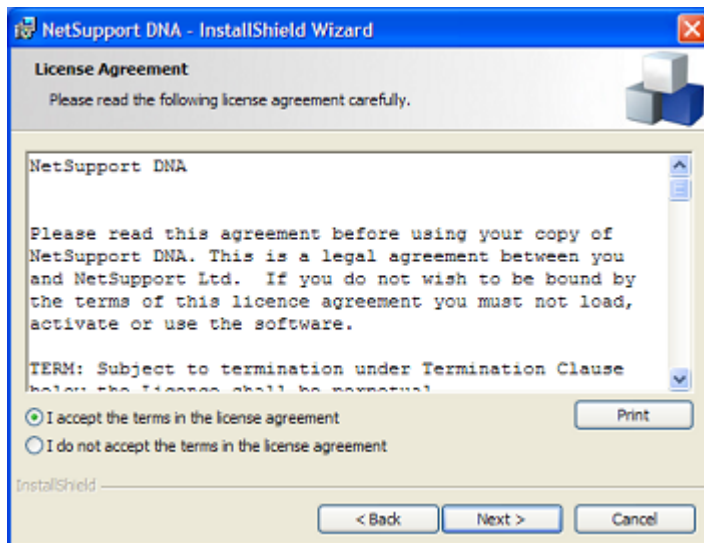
NetSupport DNA - InstallShield Wizard

License Agreement

Please read the following license agreement carefully.

NetSupport DNA

Please read this agreement before using your copy of NetSupport DNA. This is a legal agreement between you and NetSupport Ltd. If you do not wish to be bound by the terms of this licence agreement you must not load, activate or use the software.

TERM: Subject to termination under Termination Clause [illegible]

I accept the terms in the license agreement

Print

I do not accept the terms in the license agreement

InstallShield

< Back

Next >

Cancel